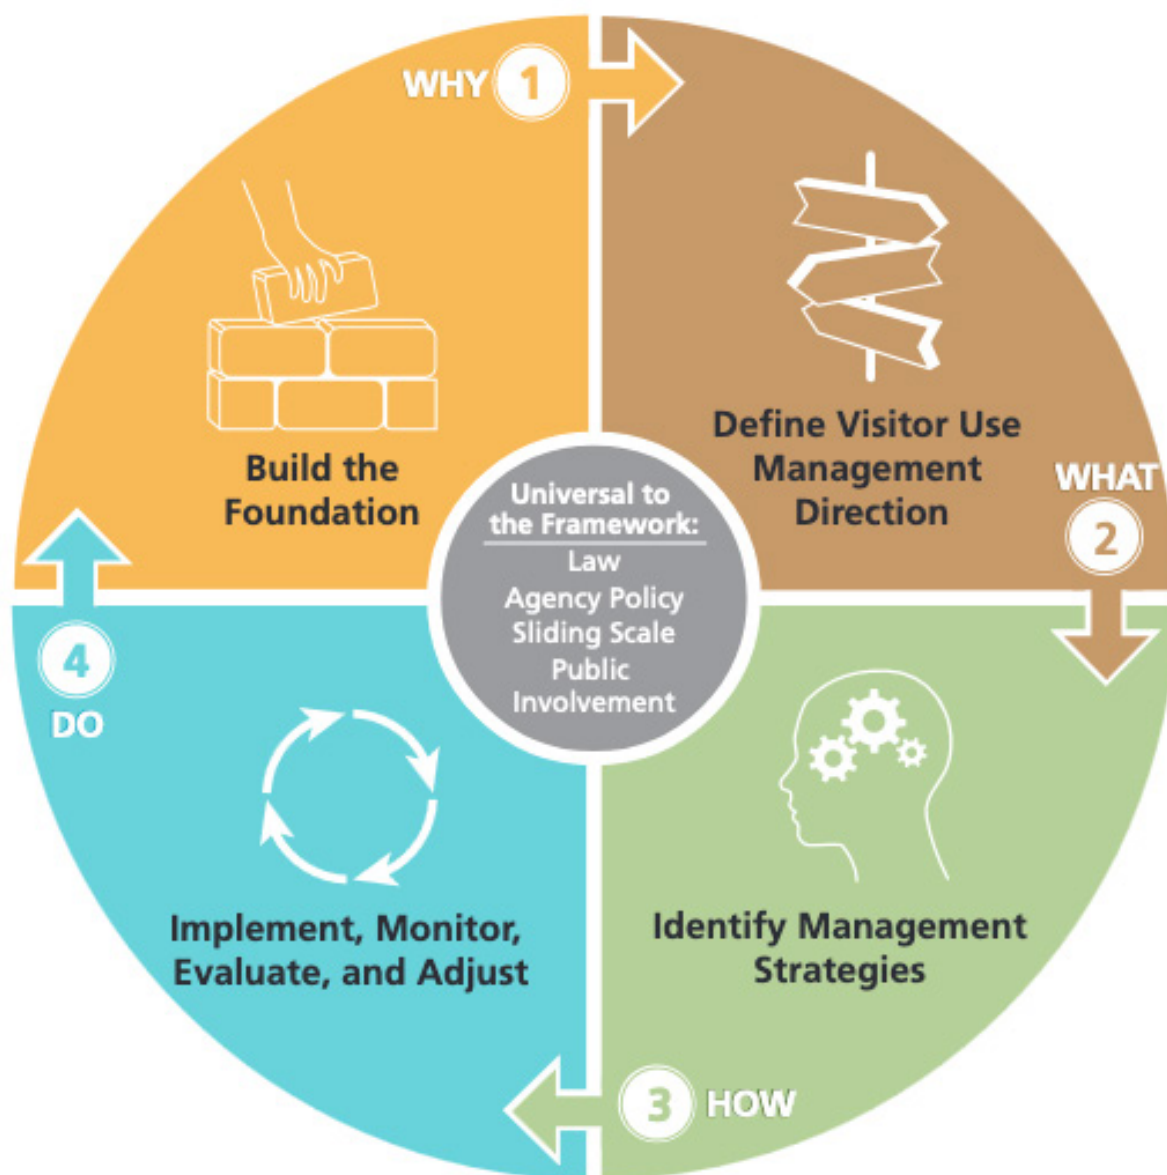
WHY 1

Build the Foundation

Define Visitor Use Management Direction

WHAT 2

Universal to the Framework:
Law
Agency Policy
Sliding Scale
Public Involvement

4
DO

Implement, Monitor, Evaluate, and Adjust

Identify Management Strategies

3 HOW